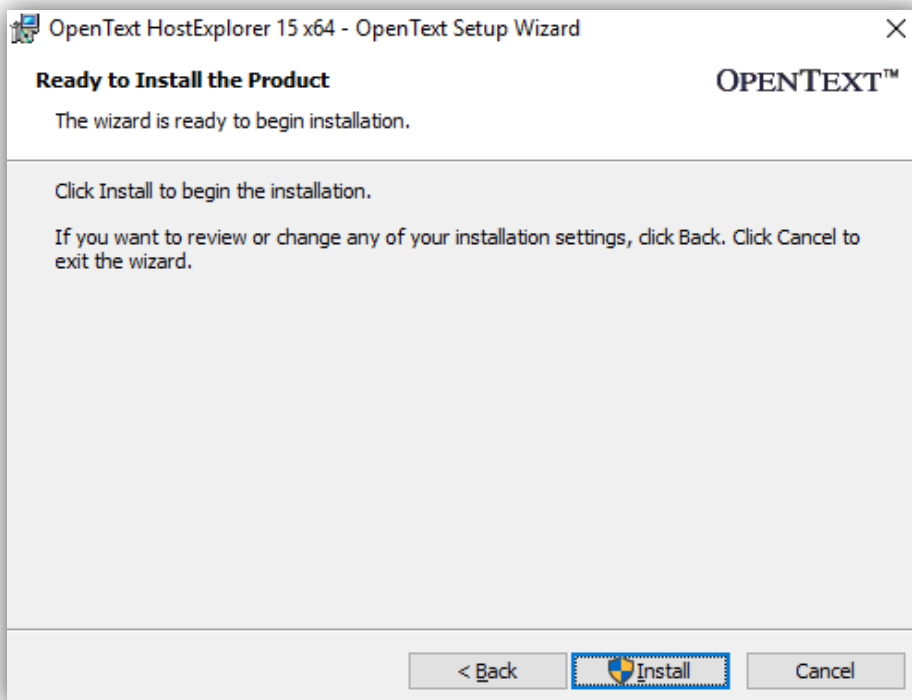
OpenText HostExplorer 15 x64 - OpenText Setup Wizard

×

Ready to Install the Product

OPENTEXT™

The wizard is ready to begin installation.

Click Install to begin the installation.

If you want to review or change any of your installation settings, click Back. Click Cancel to exit the wizard.

< Back

Install

Cancel